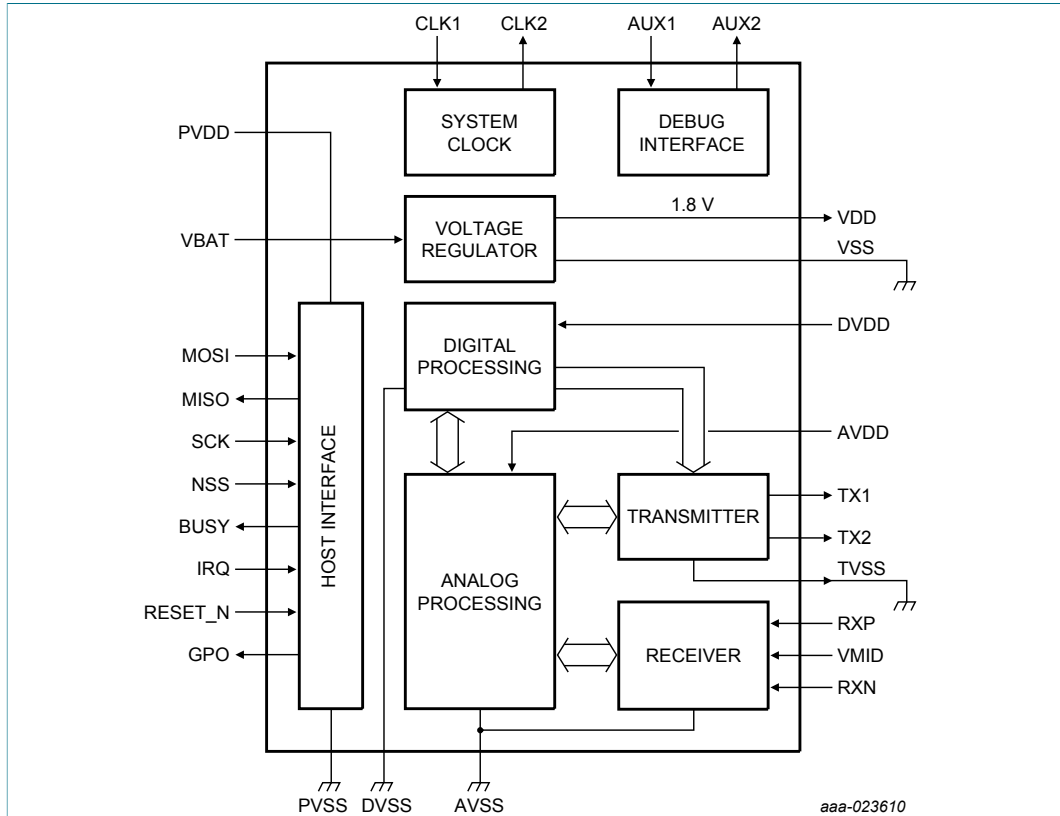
CLK1 CLK2 AUX1 AUX2

SYSTEM CLOCK

DEBUG INTERFACE

PVDD

VBAT

VOLTAGE REGULATOR

1.8 V

VDD

VSS

DIGITAL PROCESSING

DVDD

MOSI

MISO

SCK

NSS

BUSY

IRQ

RESET_N

GPO

HOST INTERFACE

AVDD

ANALOG PROCESSING

TRANSMITTER

TX1

TX2

TVSS

RECEIVER

RXP

VMID

RXN

PVSS DVSS AVSS

aaa-023610